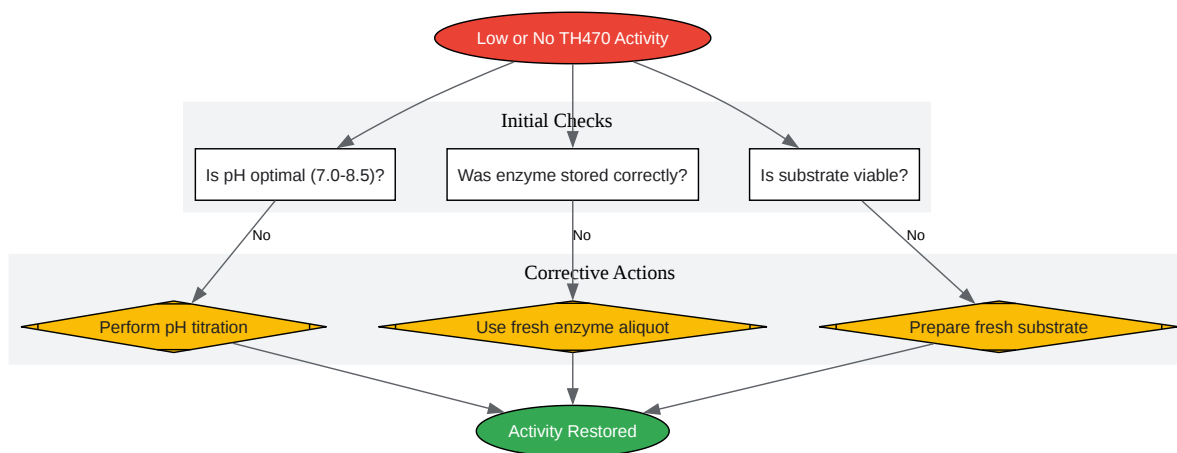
Low or No TH470 Activity

Initial Checks

Is pH optimal (7.0-8.5)?

Was enzyme stored correctly?

Is substrate viable?

No

No

No

Corrective Actions

Perform pH titration

Use fresh enzyme aliquot

Prepare fresh substrate

Activity Restored